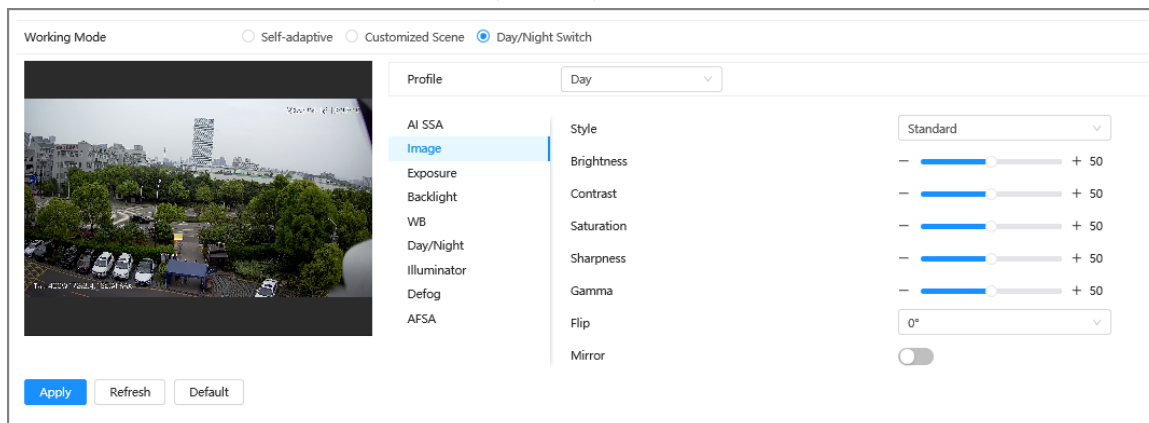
Working Mode
Self-adaptive
Customized Scene
Day/Night Switch

Profile
Day

AI SSA
Image
Exposure
Backlight
WB
Day/Night
Illuminator
Defog
AFSA

Style
Standard
Brightness
− + 50
Contrast
− + 50
Saturation
− + 50
Sharpness
− + 50
Gamma
− + 50
Flip
0°
Mirror

Apply
Refresh
Default